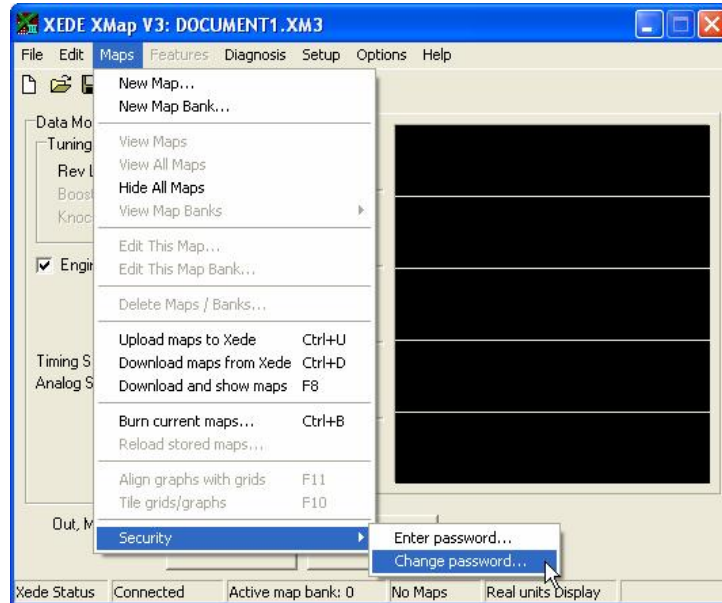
XEDE XMap V3: DOCUMENT1.XM3

File Edit Maps Features Diagnosis Setup Options Help

Data Mo
Tuning
Rev L
Boost
Knock

Engi

Timing S
Analog S

Out, M

New Map...
New Map Bank...

View Maps
View All Maps
Hide All Maps
View Map Banks

Edit This Map...
Edit This Map Bank...

Delete Maps / Banks...

Upload maps to Xede Ctrl+U
Download maps from Xede Ctrl+D
Download and show maps F8

Burn current maps... Ctrl+B
Reload stored maps...

Align graphs with grids F11
Tile grids/graphs F10

Security

Enter password...
Change password...

| Xede Status | Connected | Active map bank: 0 | No Maps | Real units Display |
|---|---|---|---|---|